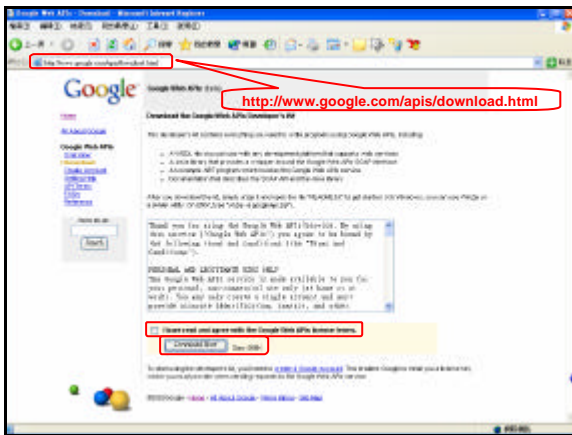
Google Web APIs - Download - Microsoft Internet Explorer

http://www.google.com/apis/download.html

Google

Google Web APIs (beta)

Home

All About Google

Google Web APIs

Download the Google Web APIs Developer's Kit

Thank you for using the Google Web APIs(beta). By using this service ("Google Web APIs") you agree to be bound by the following Terms and Conditions ("Terms and Conditions").

PERSONAL AND NONCOMMERCIAL USE ONLY

I have read and agree with the Google Web APIs license terms.

Download Now

Search

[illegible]

©2003 Google - Home - All About Google - Privacy Policy - Site Map